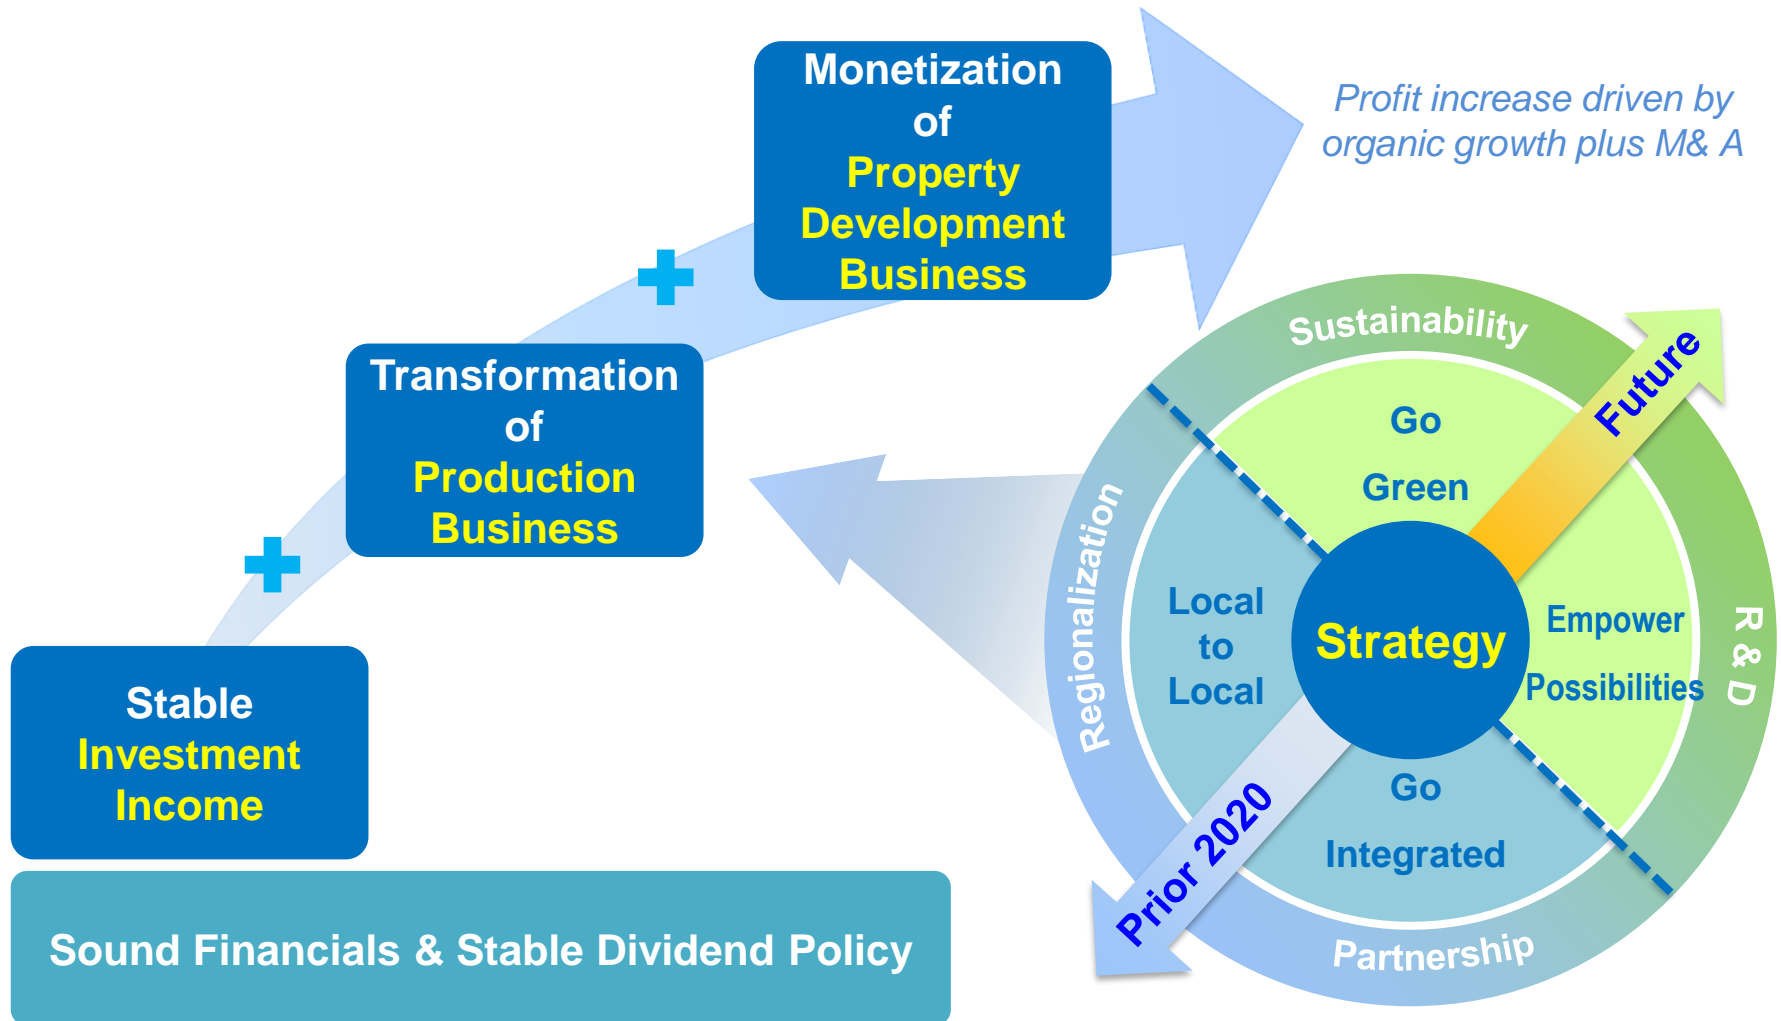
Monetization of Property Development Business

Profit increase driven by organic growth plus M& A

Transformation of Production Business

Stable Investment Income

Sound Financials & Stable Dividend Policy

Sustainability

Future

Go Green

Regionalization

Local to Local

Strategy

Empower Possibilities

R & D

Go Integrated

Prior 2020

Partnership